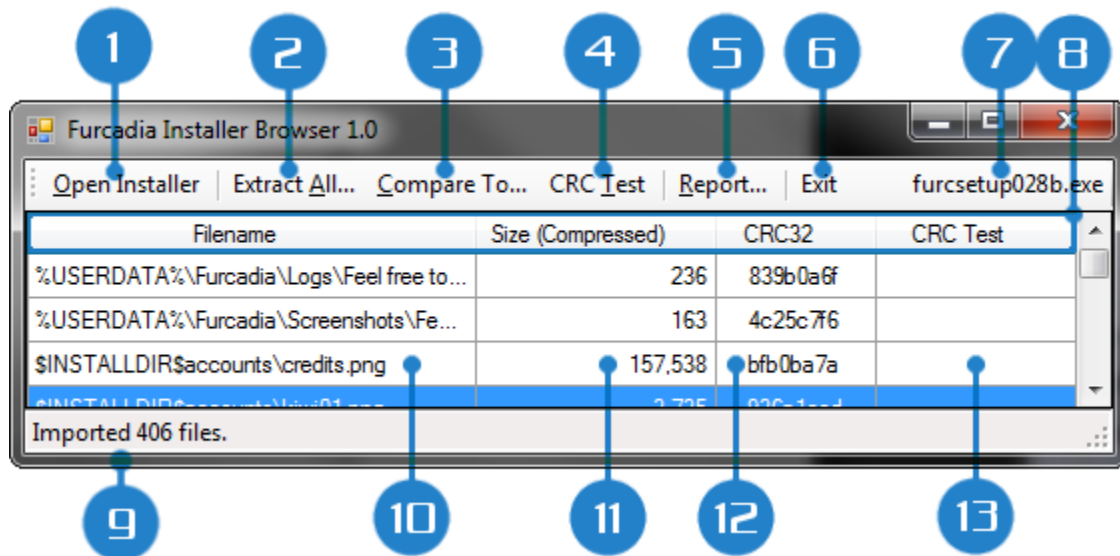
1 2 3 4 5 6 7 8

Furcadia Installer Browser 1.0

Open Installer | Extract All... Compare To... CRC Test | Report... | Exit furcsetup028b.exe

| Filename | Size (Compressed) | CRC32 | CRC Test |
|---|---|---|---|
| %USERDATA%\Furcadia\Logs\Feel free to... | 236 | 839b0a6f | |
| %USERDATA%\Furcadia\Screenshots\Fe... | 163 | 4c25c7f6 | |
| $INSTALLDIR$accounts\credits.png | 157,538 | bfb0ba7a | |
| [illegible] | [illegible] | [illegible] | |

Imported 406 files.

9 10 11 12 13